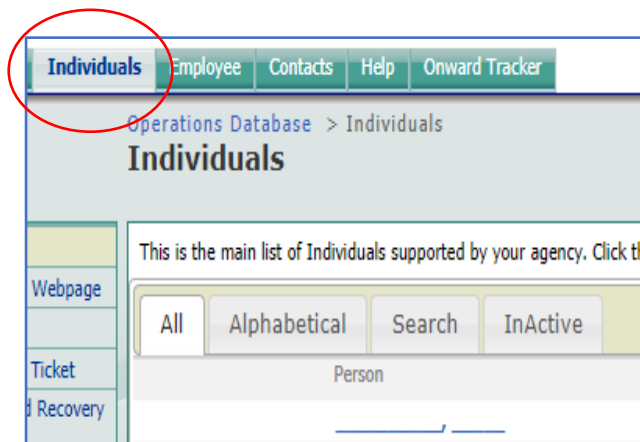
Individuals Employee Contacts Help Onward Tracker

Operations Database > Individuals
Individuals

Webpage

Ticket
d Recovery

This is the main list of Individuals supported by your agency. Click th

All Alphabetical Search InActive

Person